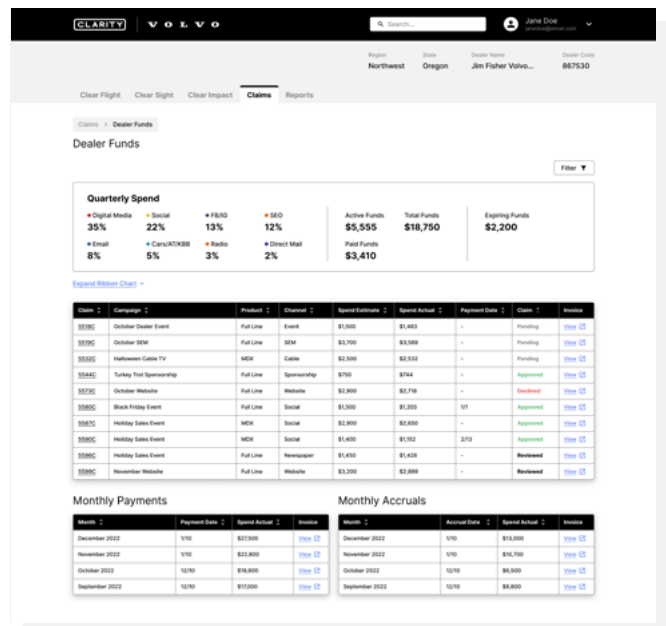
CLARITY | VOLVO

Search...

Jane Doe
janedoe@email.com

Region
Northwest

State
Oregon

Dealer Name
Jim Fisher Volvo...

Dealer Code
867530

Clear Flight | Clear Sight | Clear Impact | Claims | Reports

Claims > Dealer Funds

Dealer Funds

Filter

Quarterly Spend

Digital Media
35%

Social
22%

FB/IG
13%

SEO
12%

Email
8%

Cars/AT/KBB
5%

Radio
3%

Direct Mail
2%

Active Funds
$5,555

Total Funds
$18,750

Paid Funds
$3,410

Expiring Funds
$2,200

Expand Ribbon Chart

| Claim | Campaign | Product | Channel | Spend Estimate | Spend Actual | Payment Date | Claim | Invoice |
|---|---|---|---|---|---|---|---|---|
| 5518C | October Dealer Event | Full Line | Event | $1,500 | $1,463 | - | Pending | View |
| 5519C | October SEM | Full Line | SEM | $3,700 | $3,589 | - | Pending | View |
| 5532C | Halloween Cable TV | MDX | Cable | $2,500 | $2,532 | - | Pending | View |
| 5544C | Turkey Trot Sponsorship | Full Line | Sponsorship | $750 | $744 | - | Approved | View |
| 5573C | October Website | Full Line | Website | $2,900 | $2,718 | - | Declined | View |
| 5580C | Black Friday Event | Full Line | Social | $1,500 | $1,355 | 1/1 | Approved | View |
| 5587C | Holiday Sales Event | MDX | Social | $2,900 | $2,650 | - | Approved | View |
| 5590C | Holiday Sales Event | MDX | Social | $1,400 | $1,152 | 2/13 | Approved | View |
| 5596C | Holiday Sales Event | Full Line | Newspaper | $1,450 | $1,428 | - | Reviewed | View |
| 5599C | November Website | Full Line | Website | $3,200 | $2,999 | - | Reviewed | View |

Monthly Payments

| Month | Payment Date | Spend Actual | Invoice |
|---|---|---|---|
| December 2022 | 1/10 | $27,500 | View |
| November 2022 | 1/10 | $22,800 | View |
| October 2022 | 12/10 | $18,600 | View |
| September 2022 | 12/10 | $17,000 | View |

Monthly Accruals

| Month | Accrual Date | Spend Actual | Invoice |
|---|---|---|---|
| December 2022 | 1/10 | $13,000 | View |
| November 2022 | 1/10 | $10,700 | View |
| October 2022 | 12/10 | $6,500 | View |
| September 2022 | 12/10 | $8,800 | View |